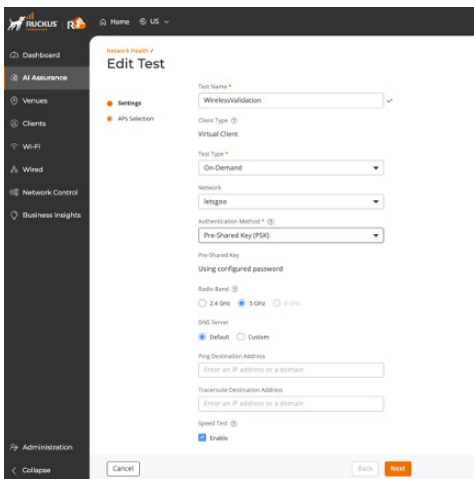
RUCKUS Home US

Dashboard
AI Assurance
Venues
Clients
Wi-Fi
Wired
Network Control
Business Insights

Administration
Collapse

Network Health /
Edit Test

Settings
APs Selection

Test Name *
WirelessValidation

Client Type
Virtual Client

Test Type *
On-Demand

Network
letsgoo

Authentication Method *
Pre-Shared Key (PSK)

Pre-Shared Key
Using configured password

Radio Band
2.4 GHz 5 GHz 6 GHz

DNS Server
Default Custom

Ping Destination Address
Enter an IP address or a domain

Traceroute Destination Address
Enter an IP address or a domain

Speed Test
Enable

Cancel
Back
Next